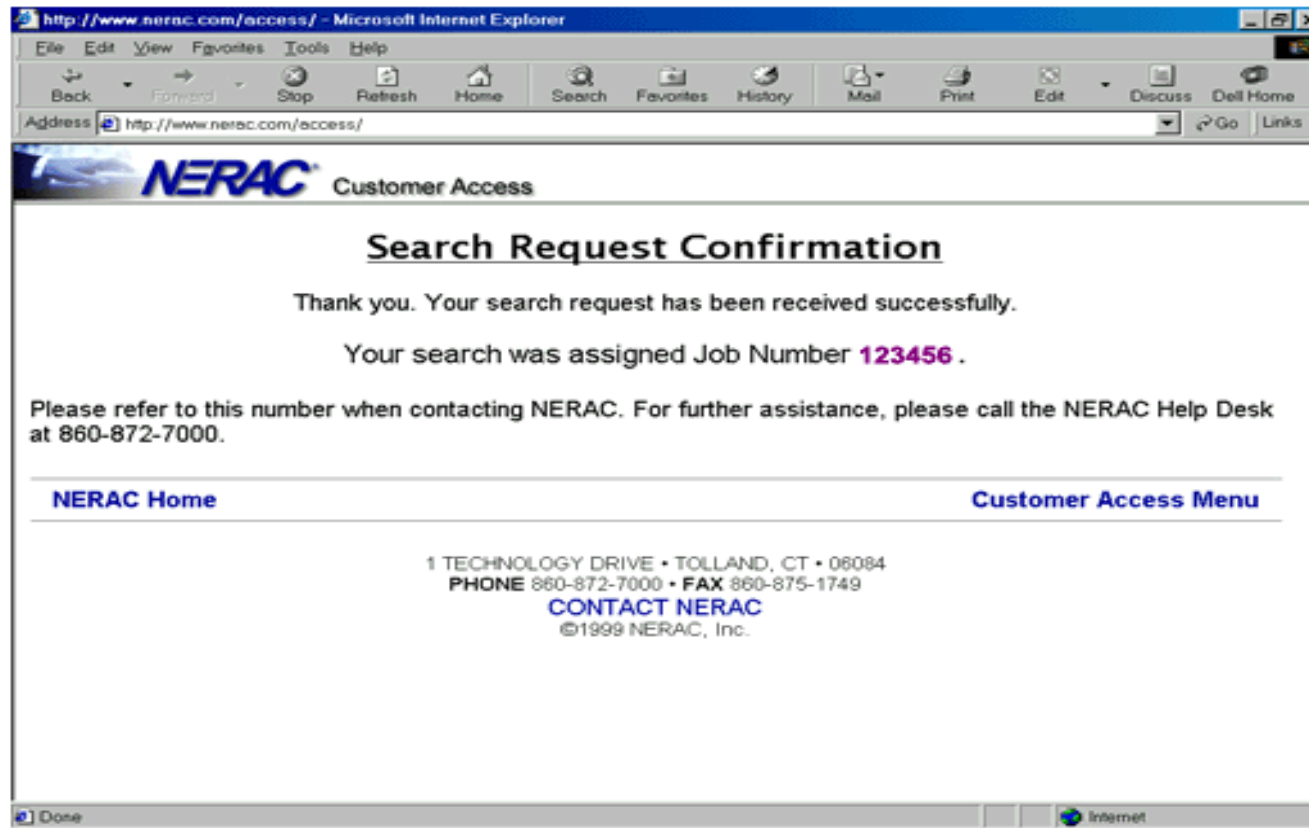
http://www.nerac.com/access/ - Microsoft Internet Explorer

File Edit View Favorites Tools Help

Back Forward Stop Refresh Home Search Favorites History Mail Print Edit Discuss Dell Home

Address http://www.nerac.com/access/ Go Links

NERAC® Customer Access

Search Request Confirmation

Thank you. Your search request has been received successfully.

Your search was assigned Job Number 123456 .

Please refer to this number when contacting NERAC. For further assistance, please call the NERAC Help Desk at 860-872-7000.

NERAC Home

Customer Access Menu

1 TECHNOLOGY DRIVE • TOLLAND, CT • 06084
PHONE 860-872-7000 • FAX 860-875-1749
CONTACT NERAC
©1999 NERAC, Inc.

Done

Internet